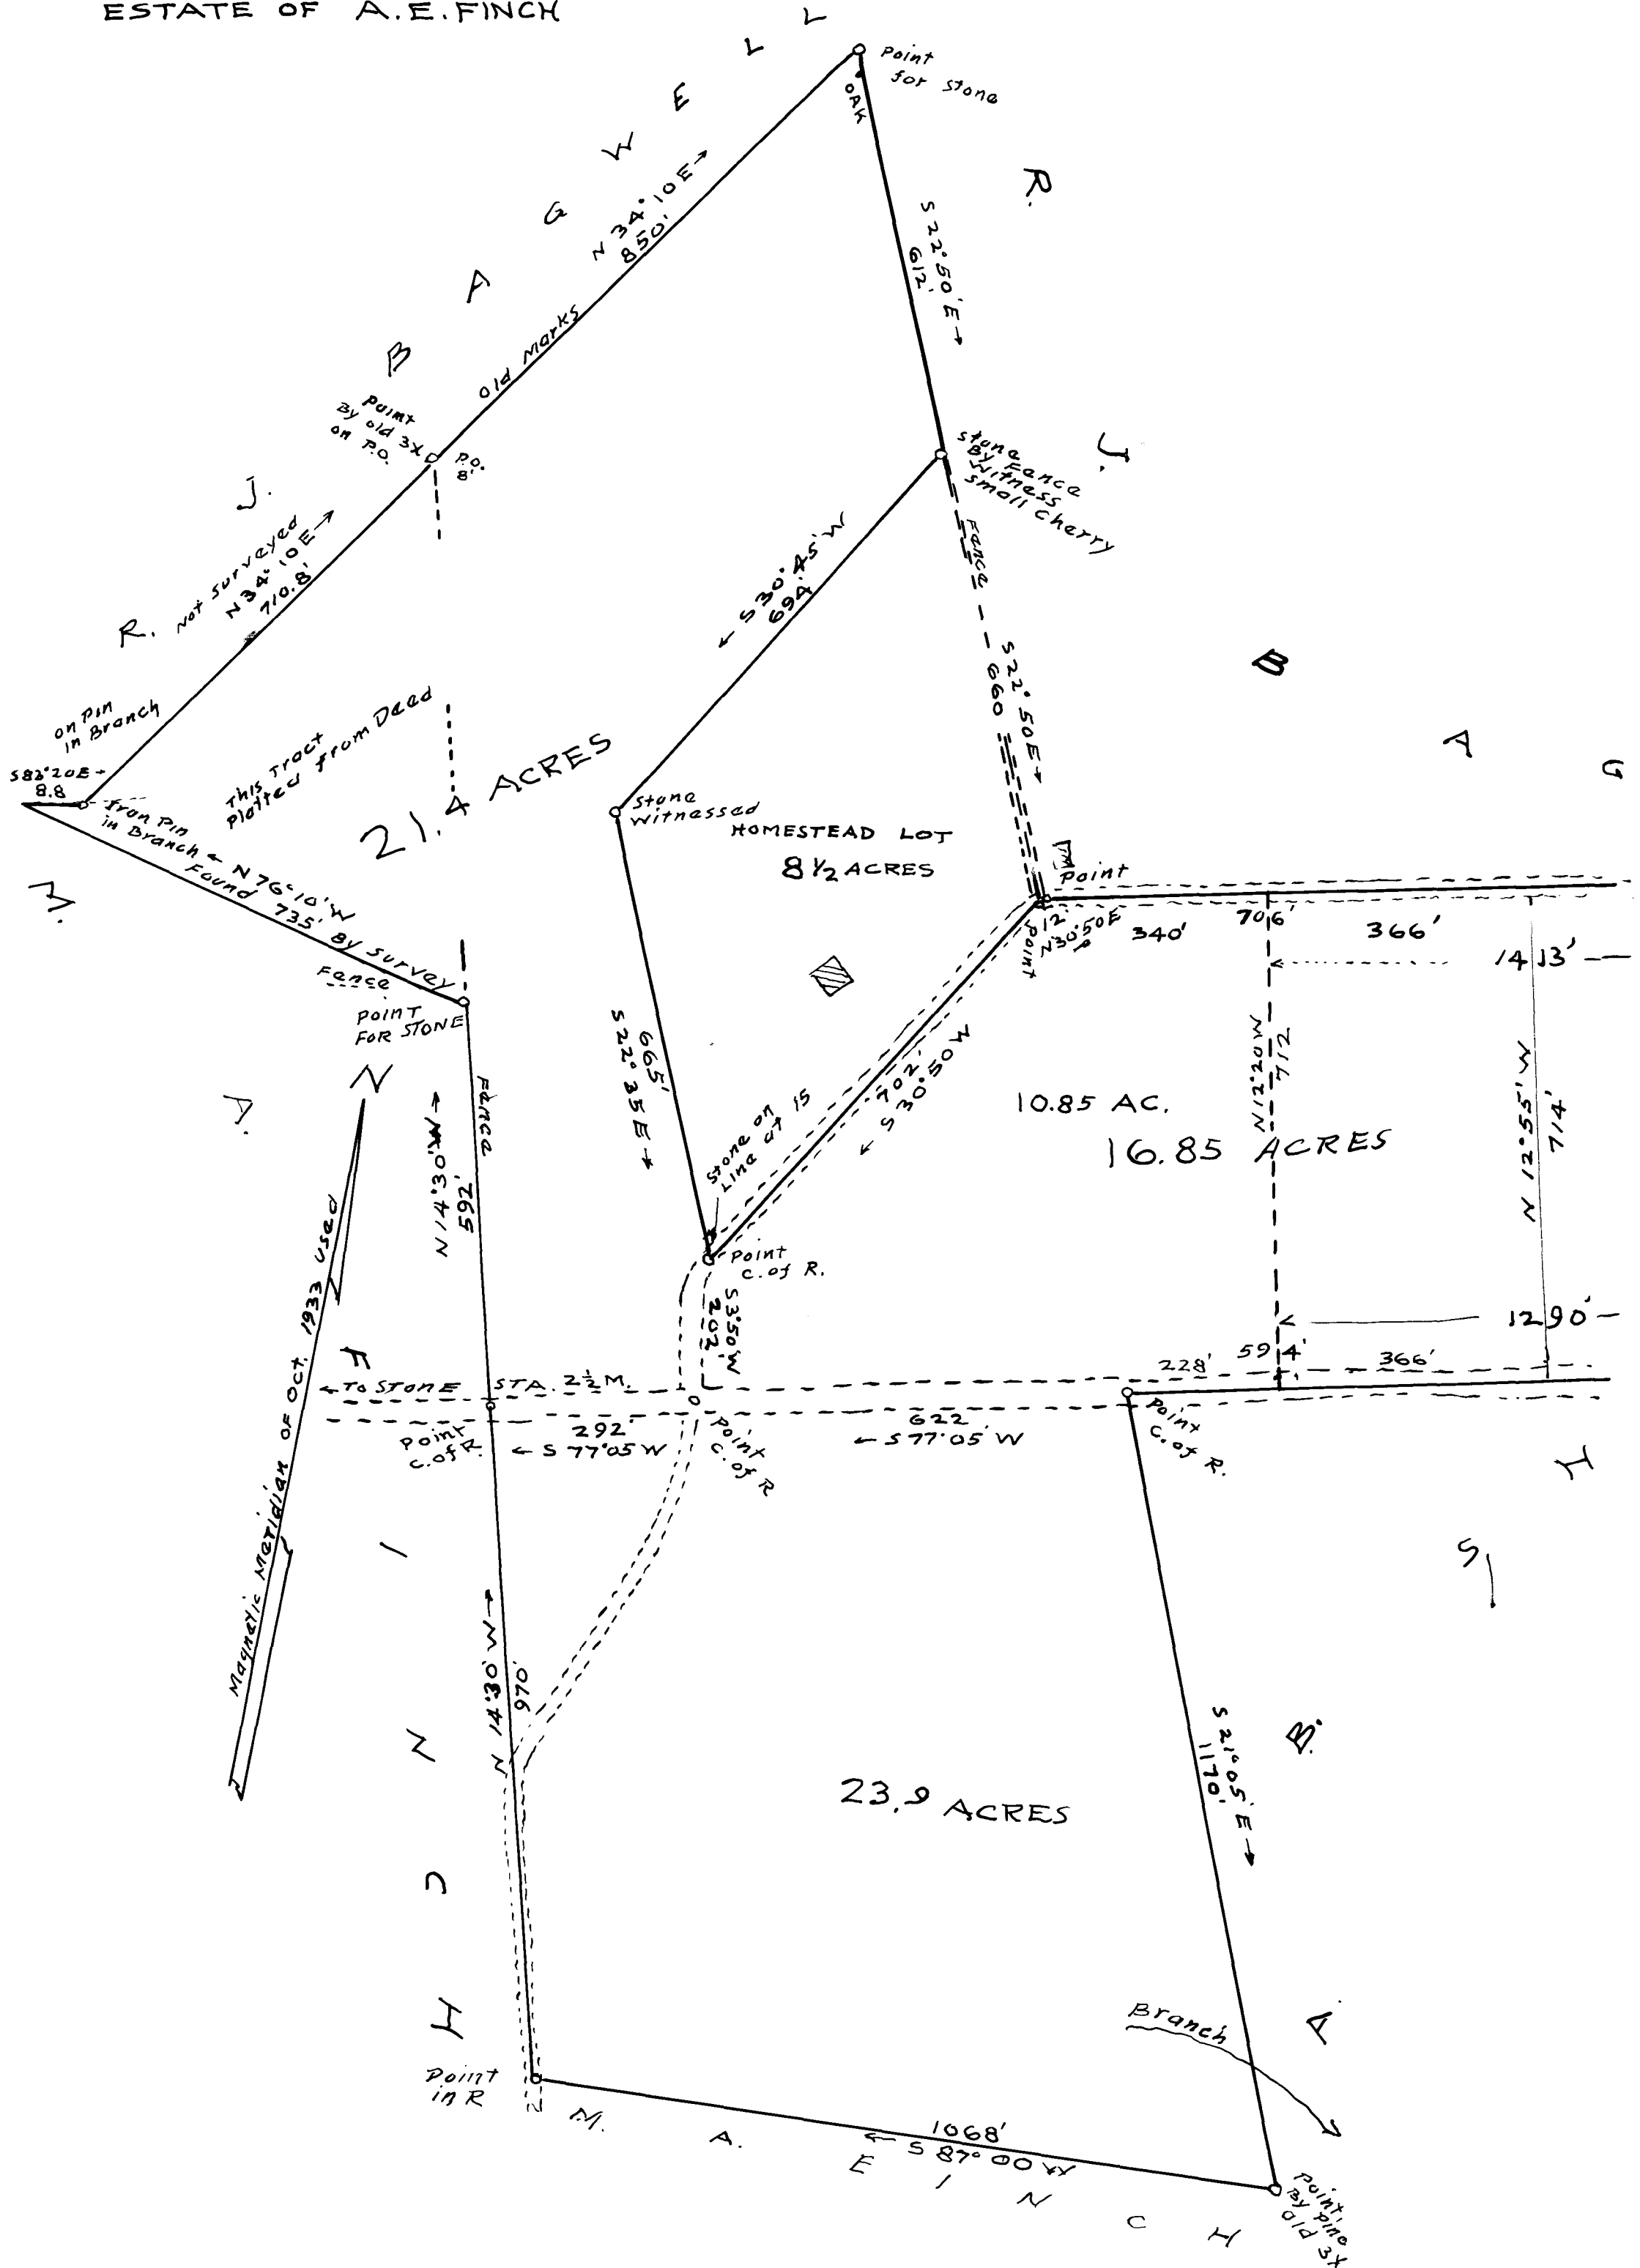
ESTATE OF A.E. FINCH

J. R. BAGWELL

Point for Stone

OAK

N 34° 10E →
850'

Old Marks

S 22° 50' E
612' →

Point By old 3X on P.O.

P.O. 8'

J. R. Not surveyed N 34° 10E →
710.8'

on Pin in Branch

S 82° 20 E →
8.8

Iron Pin in Branch ← N 76° 10' W
Found 735' By Survey

This Tract plotted from Deed

21.4 ACRES

Stone By Fence Witness small Cherry

← S 30° 45' W
694'

Fence

S 22° 50E
660 →

J. BAGWELL

Stone Witnessed

HOMESTEAD LOT
8 1/2 ACRES

Point

12' N 30° 50E

Point

340'

706'

366'

1413'

Fence

Point For STONE

665'
S 22° 35 E →

702'
S 30° 50 W

10.85 AC.

16.85 ACRES

N 12° 20 W
712

N 12° 55' W
714'

M. J. MINNICH

N

N 14° 30' W →
592'

Fence

Stone on Line at 15

Point C. of R.

S 35° 50' E
202'

1290'

Magnetic Meridian of Oct. 1933 used

← To STONE

STA. 2 1/2 M.

228'

594'

366'

292'

← S 77° 05 W

Point C. of R.

Point C. of R

622
← S 77° 05' W

Point C. of R.

N 14° 30' W →
970'

23.9 ACRES

S 21° 05' E
1170' →

J. S. BAGWELL

Branch

Point in R

1068'
← S 87° 00 W

M. A. FINCH

Point, By pine old 3X